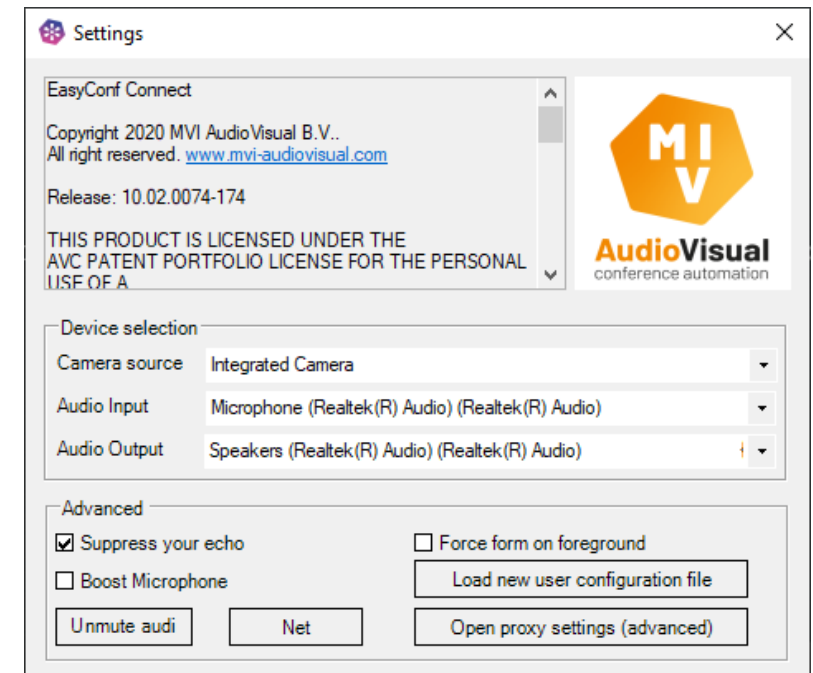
Settings

EasyConf Connect

Copyright 2020 MVI AudioVisual B.V..
All right reserved. www.mvi-audiovisual.com

Release: 10.02.0074-174

THIS PRODUCT IS LICENSED UNDER THE AVC PATENT PORTFOLIO LICENSE FOR THE PERSONAL USE OF A

MI V
AudioVisual
conference automation

Device selection
Camera source | Integrated Camera
Audio Input | Microphone (Realtek(R) Audio) (Realtek(R) Audio)
Audio Output | Speakers (Realtek(R) Audio) (Realtek(R) Audio)

Advanced
Suppress your echo
Force form on foreground
Boost Microphone
Load new user configuration file
Unmute audi
Net
Open proxy settings (advanced)